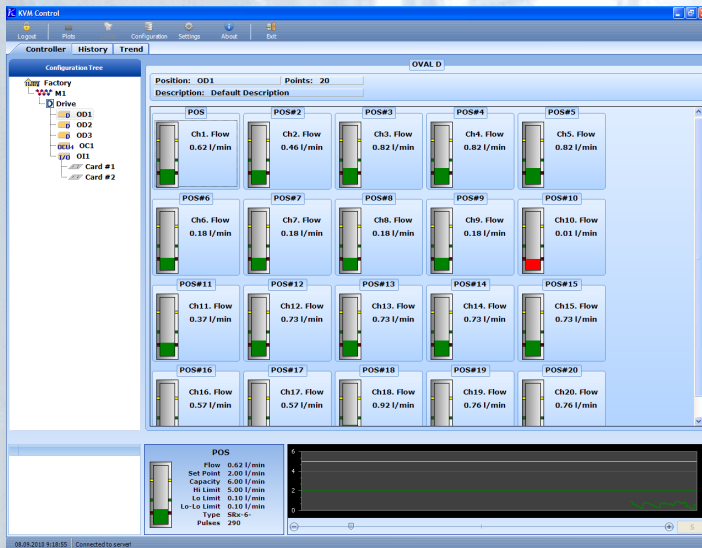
KVM Control

Logout Plots Configuration Settings About Exit

Controller History Trend

Configuration Tree

Factory
M1
Drive
OD1
OD2
OD3
OC1
OI1
Card #1
Card #2

OVAL D

Position: OD1 Points: 20
Description: Default Description

POS
Ch1. Flow
0.62 l/min

POS#2
Ch2. Flow
0.46 l/min

POS#3
Ch3. Flow
0.82 l/min

POS#4
Ch4. Flow
0.82 l/min

POS#5
Ch5. Flow
0.82 l/min

POS#6
Ch6. Flow
0.18 l/min

POS#7
Ch7. Flow
0.18 l/min

POS#8
Ch8. Flow
0.18 l/min

POS#9
Ch9. Flow
0.18 l/min

POS#10
Ch10. Flow
0.01 l/min

POS#11
Ch11. Flow
0.37 l/min

POS#12
Ch12. Flow
0.73 l/min

POS#13
Ch13. Flow
0.73 l/min

POS#14
Ch14. Flow
0.73 l/min

POS#15
Ch15. Flow
0.73 l/min

POS#16
Ch16. Flow
0.57 l/min

POS#17
Ch17. Flow
0.57 l/min

POS#18
Ch18. Flow
0.92 l/min

POS#19
Ch19. Flow
0.76 l/min

POS#20
Ch20. Flow
0.76 l/min

POS
Flow 0.62 l/min
Set Point 2.00 l/min
Capacity 6.00 l/min
Hi Limit 5.00 l/min
Lo Limit 0.10 l/min
Lo-Lo Limit 0.10 l/min
Type SRx-6-
Pulses 290

6
4
2
0

08.09.2010 9:18:55 Connected to server!